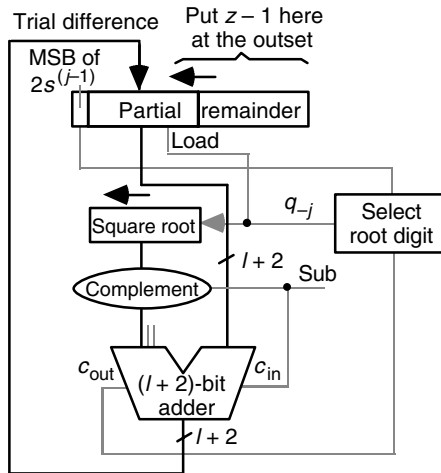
Trial difference

Put $z-1$ here at the outset

MSB of $2s^{(j-1)}$

Partial remainder

Load

$q_{-j}$

Select root digit

Square root

$l+2$

Sub

Complement

$c_{out}$

$(l+2)$-bit adder

$c_{in}$

$l+2$